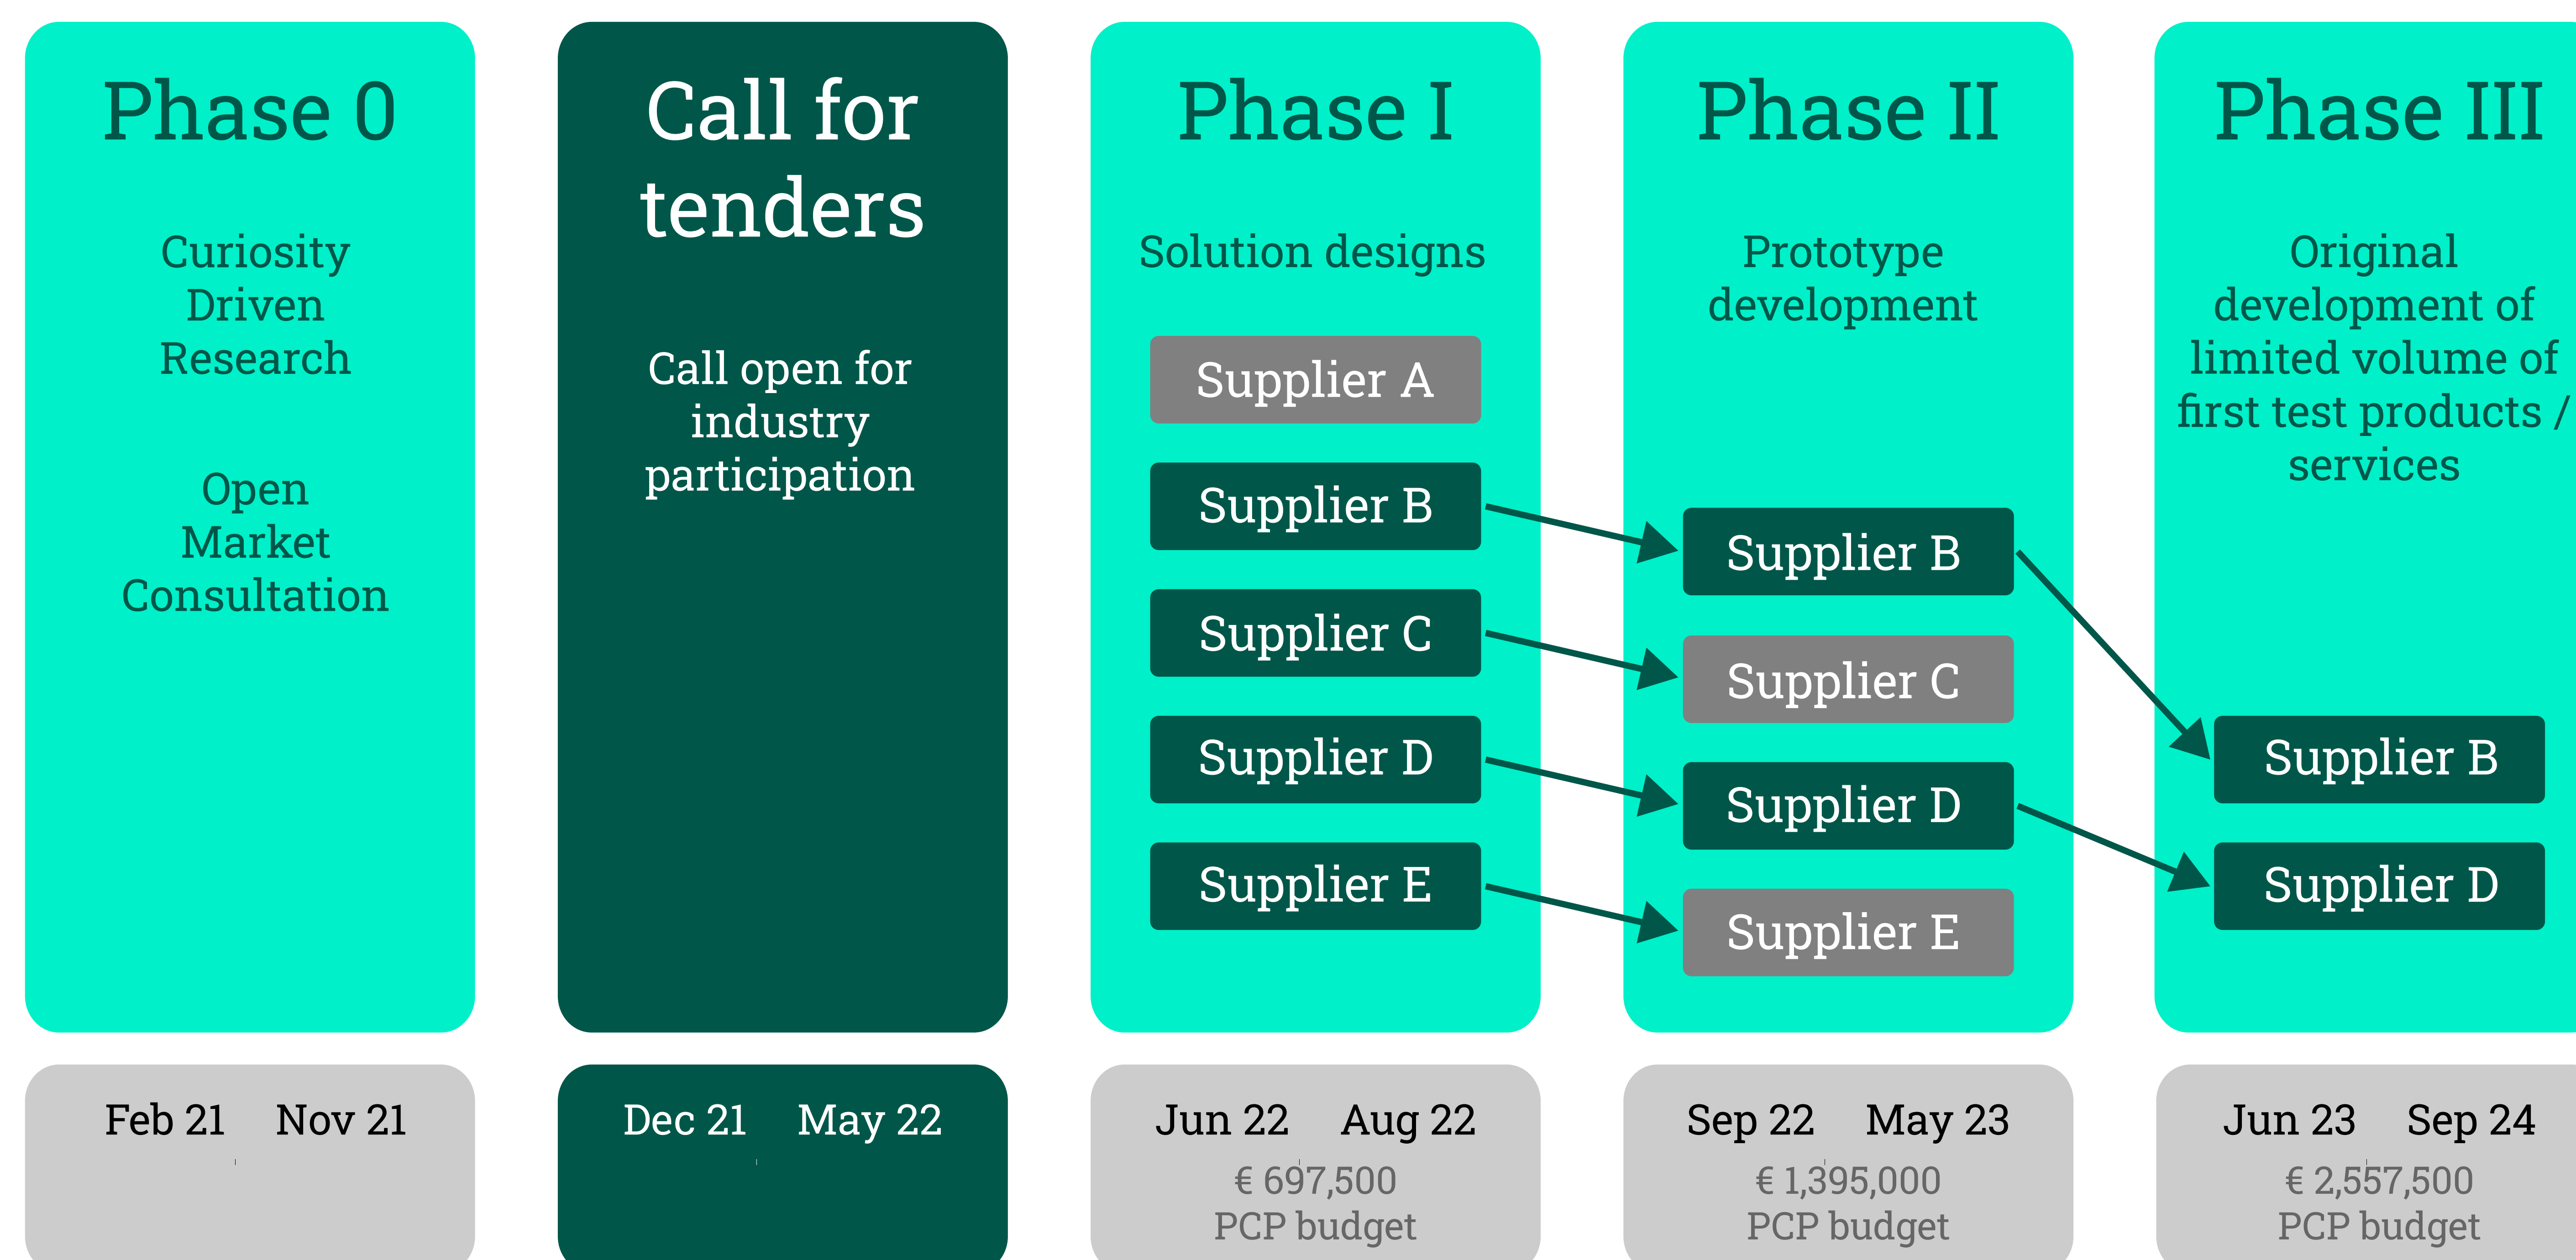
Phase 0

Curiosity Driven Research

Open Market Consultation

Call for tenders

Call open for industry participation

Phase I

Solution designs

Supplier A

Supplier B

Supplier C

Supplier D

Supplier E

Phase II

Prototype development

Supplier B

Supplier C

Supplier D

Supplier E

Phase III

Original development of limited volume of first test products / services

Supplier B

Supplier D

Feb 21 Nov 21

Dec 21 May 22

Jun 22 Aug 22
€ 697,500
PCP budget

Sep 22 May 23
€ 1,395,000
PCP budget

Jun 23 Sep 24
€ 2,557,500
PCP budget